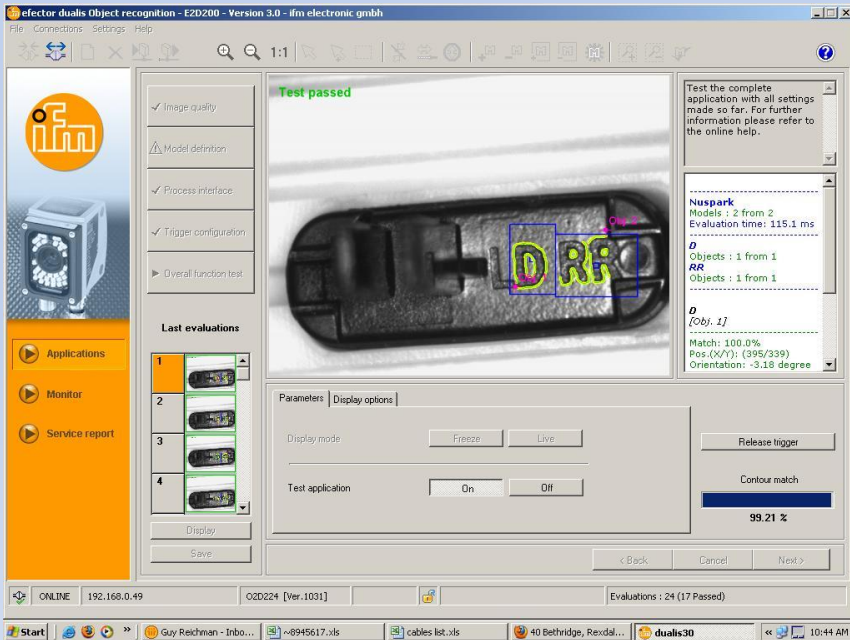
efector dualis Object recognition - E2D200 - Version 3.0 - ifm electronic gmbh

File Connections Settings Help

1:1

ifm

Image quality

Model definition

Process interface

Trigger configuration

Overall function test

Last evaluations

1

2

3

4

Display

Save

Applications

Monitor

Service report

Test passed

Obj. 1

Obj. 1

Test the complete application with all settings made so far. For further information please refer to the online help.

Nuspark
Models : 2 from 2
Evaluation time: 115.1 ms

D
Objects : 1 from 1
RR
Objects : 1 from 1

D
[Obj. 1]

Match: 100.0%
Pos.(X/Y): (395/339)
Orientation: -3.18 degree

Parameters

Display options

Display mode

Freeze

Live

Test application

On

Off

Release trigger

Contour match

99.21 %

< Back

Cancel

Next >

ONLINE

192.168.0.49

O2D224 [Ver.1031]

Evaluations : 24 (17 Passed)

Start

Guy Reichman - Inbo...

~8945617.xls

cables list.xls

40 Bethridge, Rexdal...

dualis30

10:44 AM